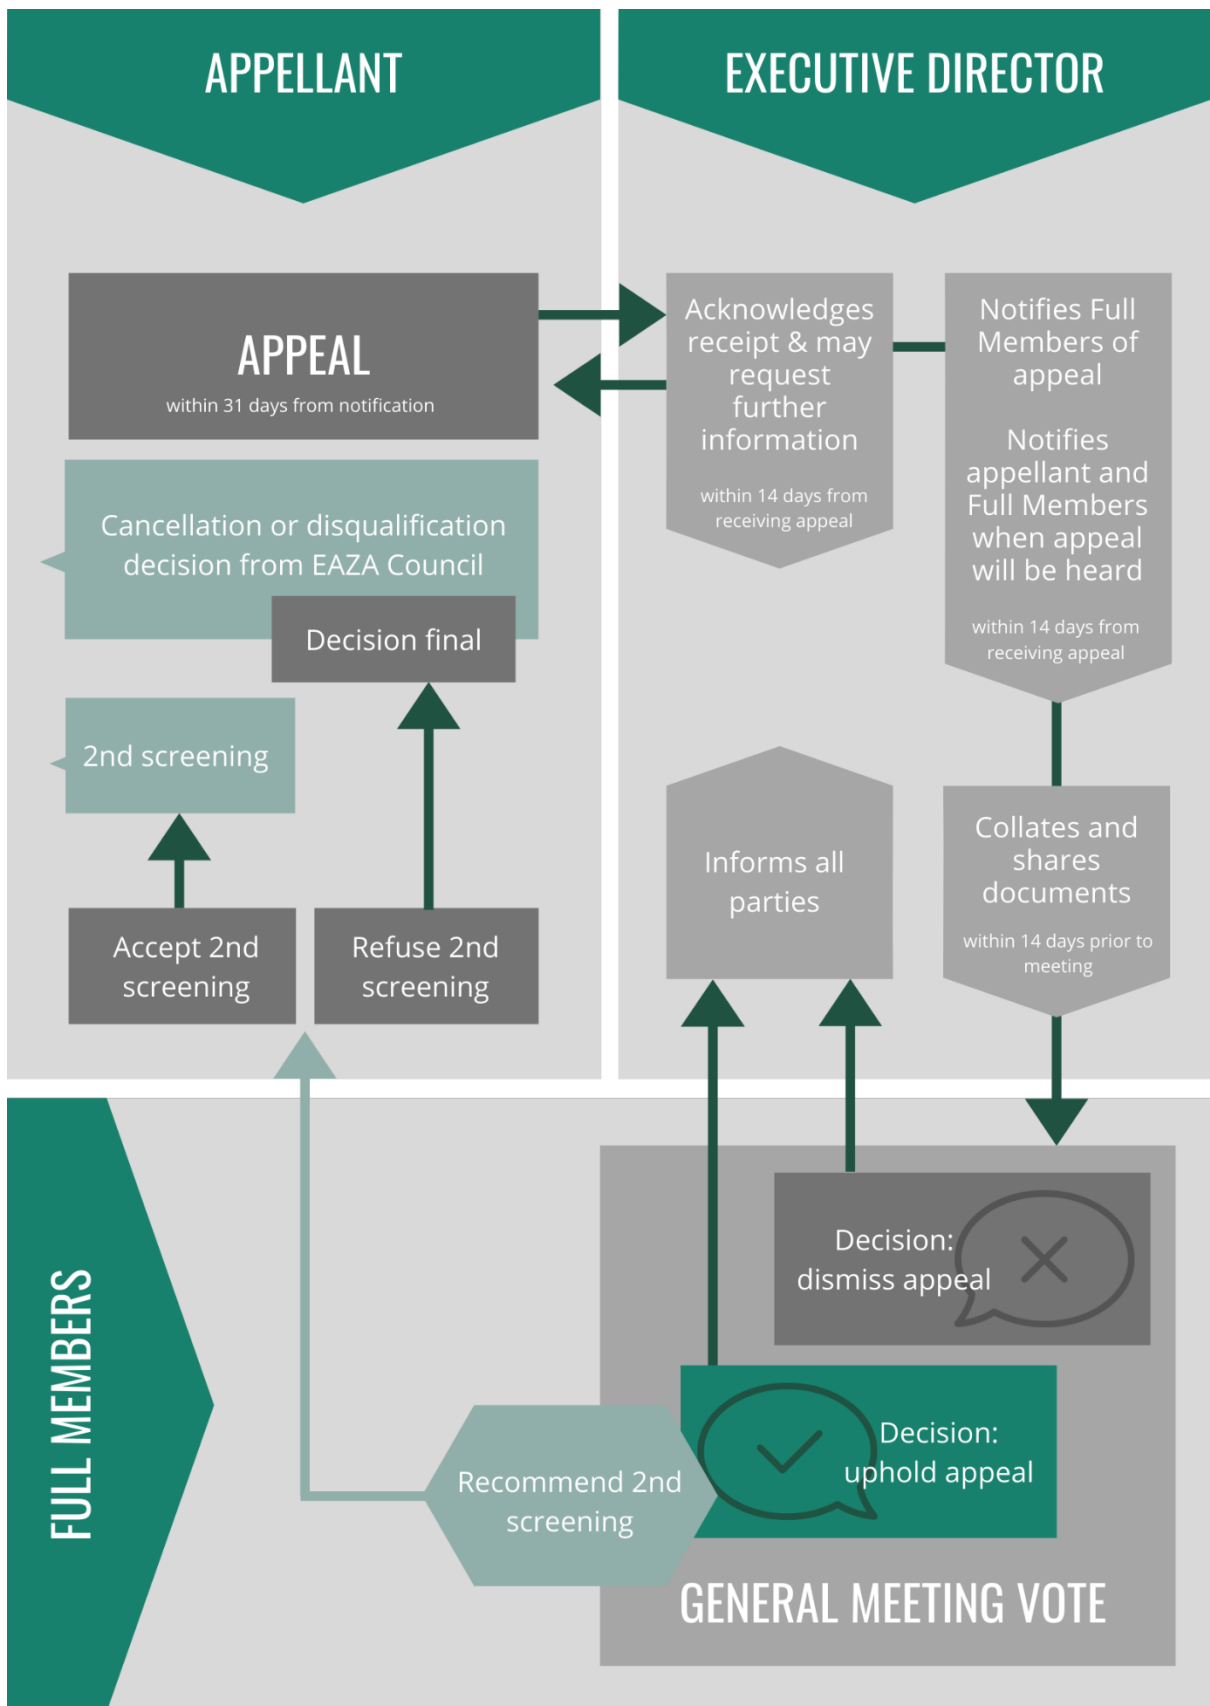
APPELLANT

EXECUTIVE DIRECTOR

APPEAL
within 31 days from notification

Acknowledges receipt & may request further information
within 14 days from receiving appeal

Notifies Full Members of appeal

Notifies appellant and Full Members when appeal will be heard
within 14 days from receiving appeal

Cancellation or disqualification decision from EAZA Council

Decision final

2nd screening

Accept 2nd screening

Refuse 2nd screening

Informs all parties

Collates and shares documents
within 14 days prior to meeting

FULL MEMBERS

Decision: dismiss appeal

Decision: uphold appeal

Recommend 2nd screening

GENERAL MEETING VOTE